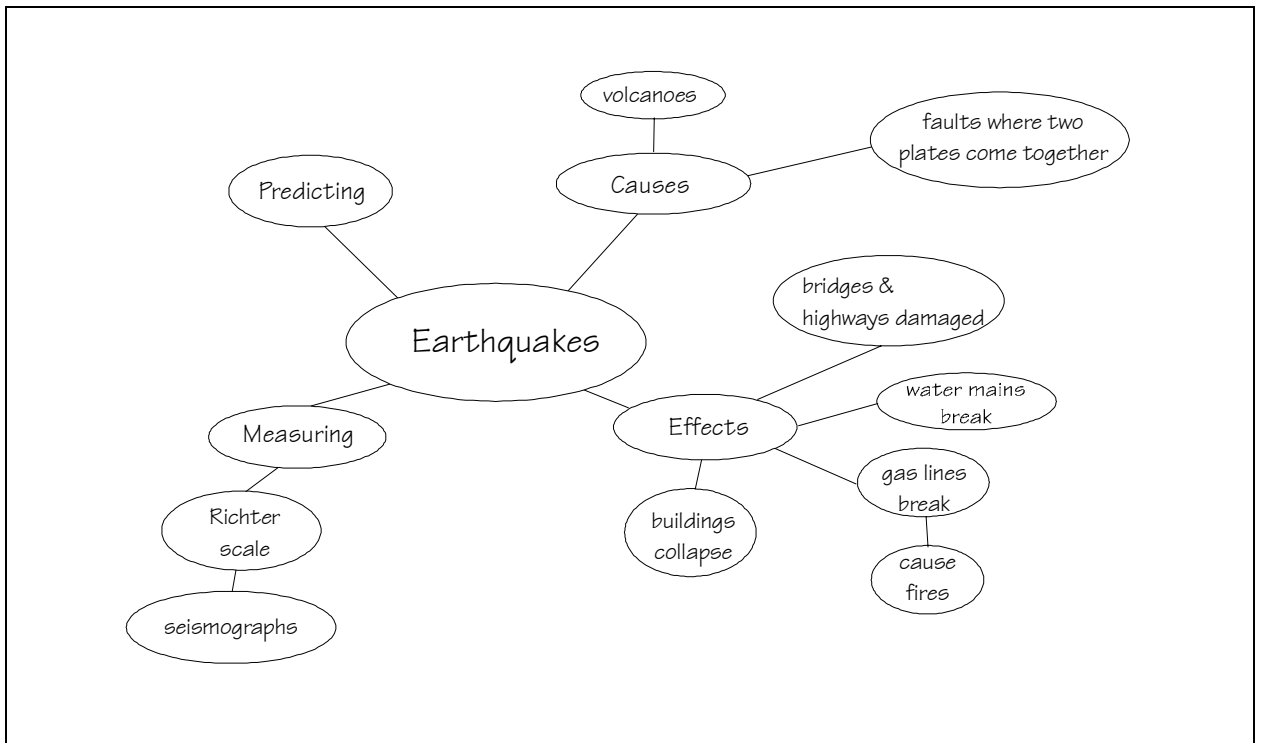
volcanoes

faults where two plates come together

Predicting

Causes

bridges & highways damaged

Earthquakes

water mains break

Measuring

Effects

gas lines break

Richter scale

buildings collapse

cause fires

seismographs